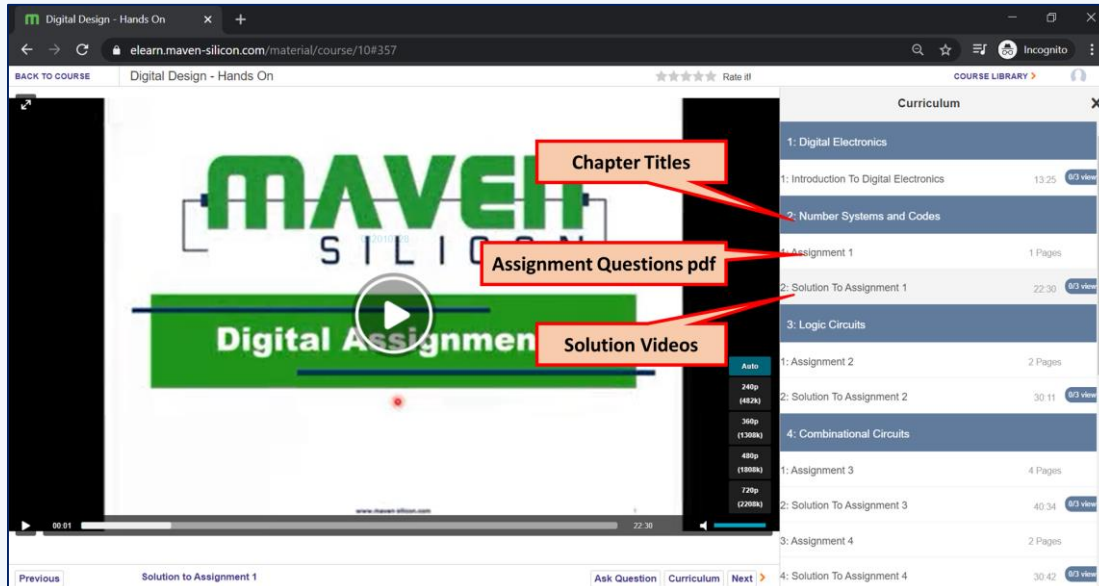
Digital Design - Hands On

elearn.maven-silicon.com/material/course/10#357

Incognito

BACK TO COURSE

Digital Design - Hands On

Rate it!

COURSE LIBRARY >

MAVEN SILICON

Digital Assignment

Chapter Titles

Assignment Questions pdf

Solution Videos

Auto

240p (482k)

360p (1308k)

480p (1808k)

720p (2208k)

www.maven-silicon.com

00:01

22:30

Curriculum

1: Digital Electronics

1: Introduction To Digital Electronics 13:25 0/3 view

2: Number Systems and Codes

1: Assignment 1 1 Pages

2: Solution To Assignment 1 22:30 0/3 view

3: Logic Circuits

1: Assignment 2 2 Pages

2: Solution To Assignment 2 30:11 0/3 view

4: Combinational Circuits

1: Assignment 3 4 Pages

2: Solution To Assignment 3 40:34 0/3 view

3: Assignment 4 2 Pages

4: Solution To Assignment 4 30:42 0/3 view

Previous

Solution to Assignment 1

Ask Question

Curriculum

Next >